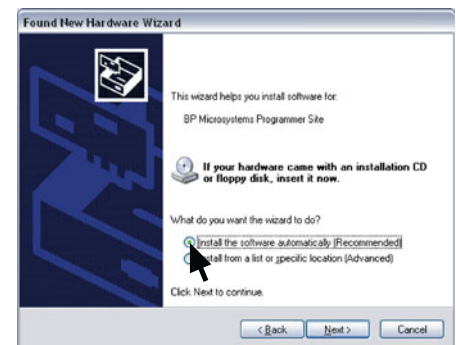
Found New Hardware Wizard

This wizard helps you install software for:

BP Microsystems Programmer Site

If your hardware came with an installation CD or floppy disk, insert it now.

What do you want the wizard to do?

Install the software automatically (Recommended)

Install from a list or specific location (Advanced)

Click Next to continue.

< Back  Next >  Cancel